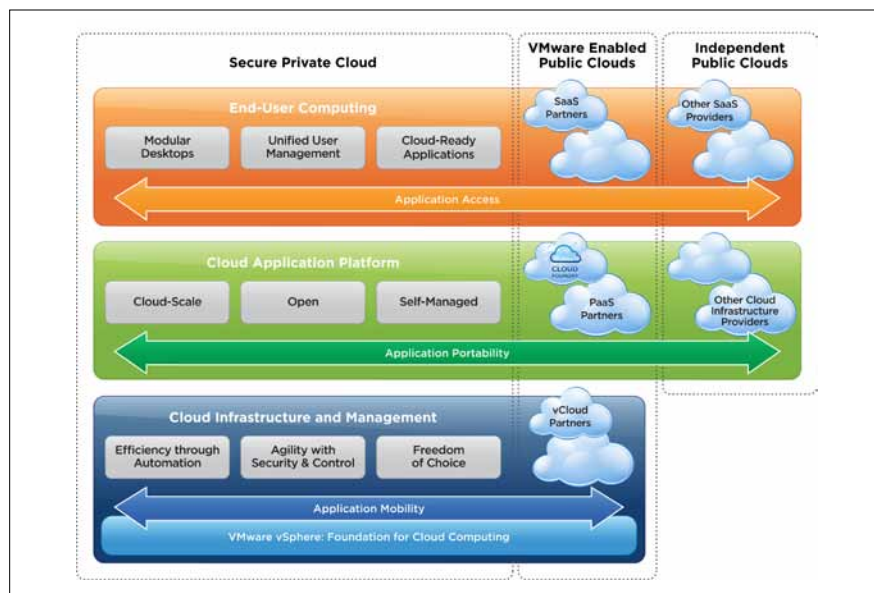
Secure Private Cloud

VMware Enabled Public Clouds

Independent Public Clouds

End-User Computing

Modular Desktops

Unified User Management

Cloud-Ready Applications

SaaS Partners

Other SaaS Providers

Application Access

Cloud Application Platform

Cloud-Scale

Open

Self-Managed

CLOUD FOUNDRY

PaaS Partners

Other Cloud Infrastructure Providers

Application Portability

Cloud Infrastructure and Management

Efficiency through Automation

Agility with Security & Control

Freedom of Choice

vCloud Partners

Application Mobility

VMware vSphere: Foundation for Cloud Computing